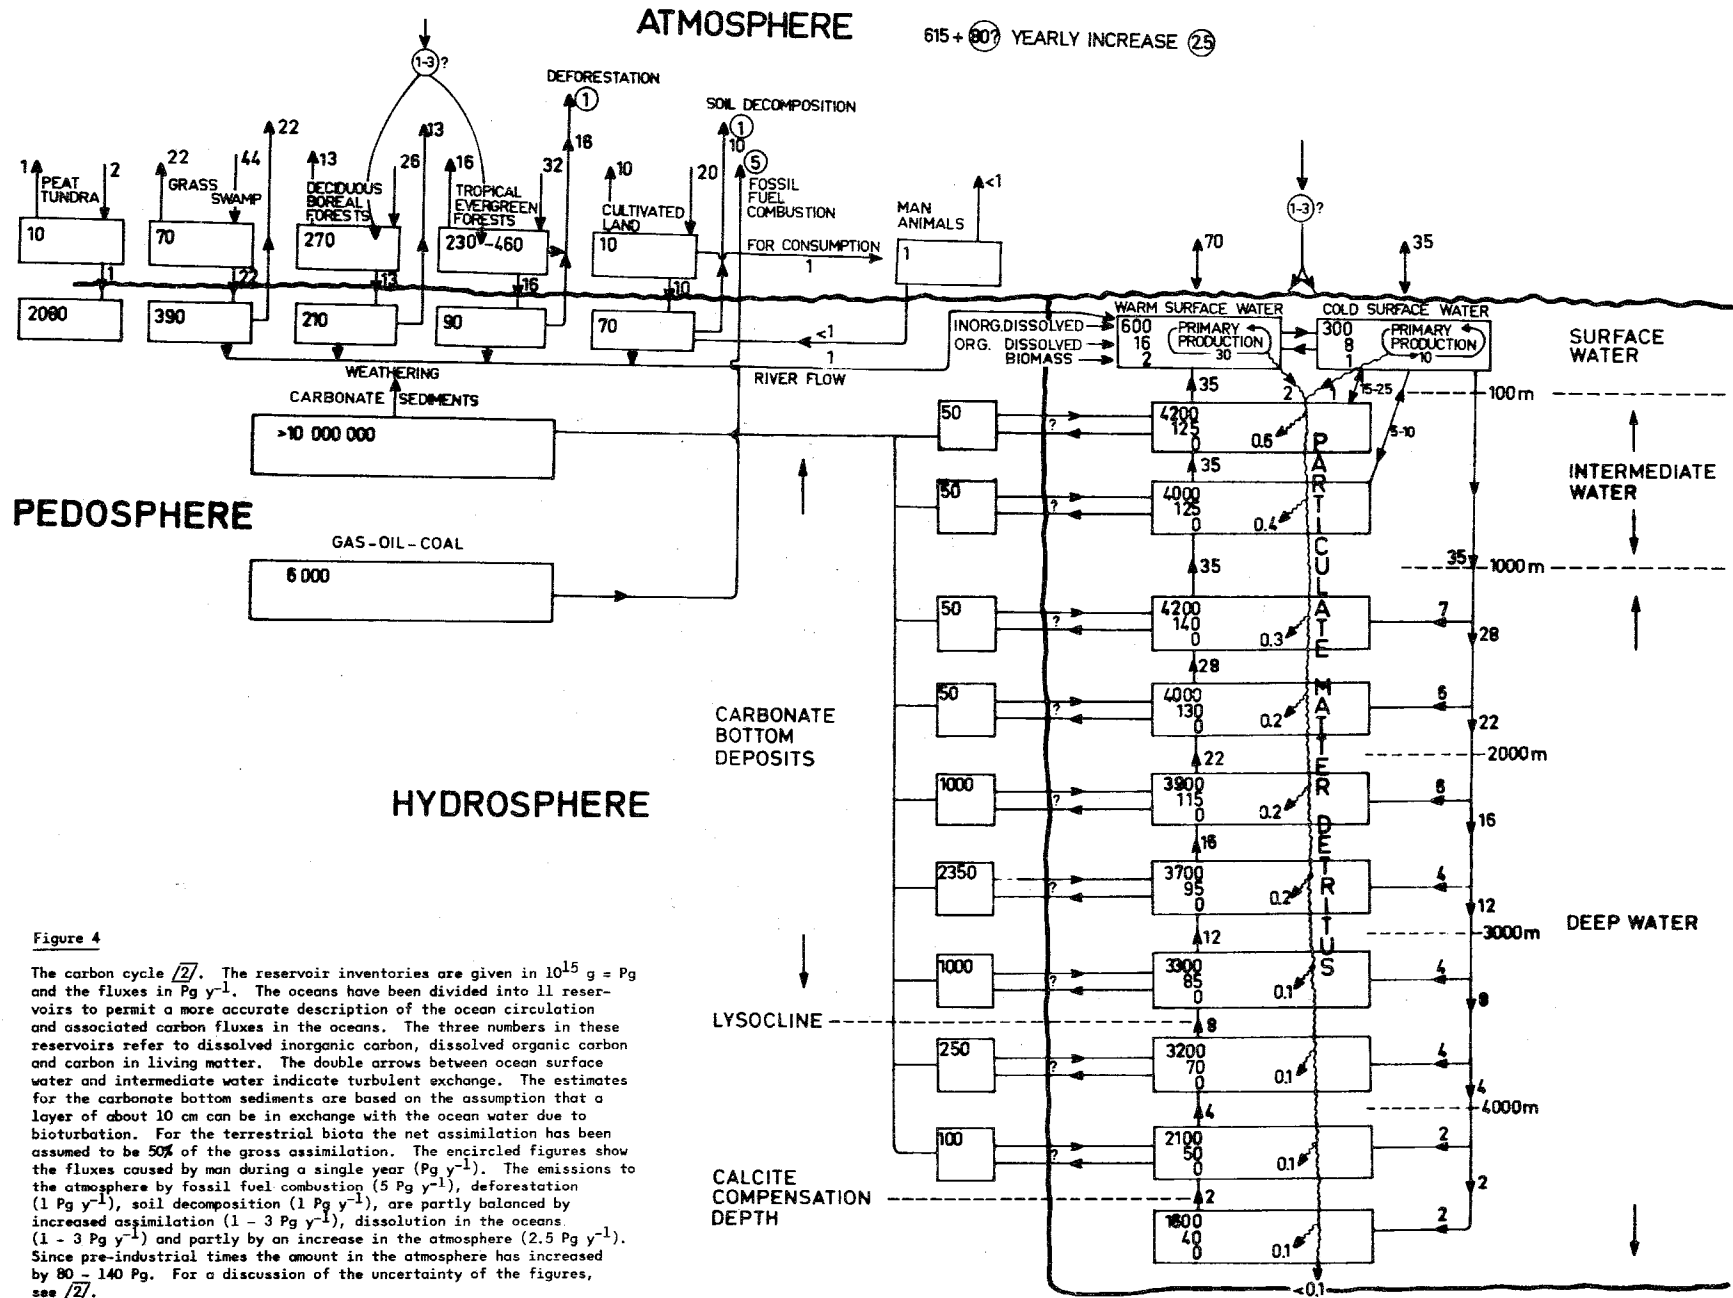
ATMOSPHERE

615 + 80? YEARLY INCREASE 2.5

(1-3)?

DEFORESTATION 1

SOIL DECOMPOSITION 1

1 PEAT TUNDRA 2

22 GRASS 44 SWAMP

22

13 DECIDUOUS BOREAL FORESTS 26 13

16 TROPICAL EVERGREEN FORESTS 32 16

10 CULTIVATED LAND 20 10

5 FOSSIL FUEL COMBUSTION

MAN ANIMALS <1

10 | 70 | 270 | 230-460 | 10 | 1

FOR CONSUMPTION 1

1 | 22 | 13 | 16 | 10

2080 | 390 | 210 | 90 | 70

<1

1

WEATHERING

RIVER FLOW

CARBONATE SEDIMENTS

>10 000 000

PEDOSPHERE

GAS-OIL-COAL

6 000

70 (1-3)? 35

INORG. DISSOLVED
ORG. DISSOLVED
BIOMASS

WARM SURFACE WATER 600 16 2 PRIMARY PRODUCTION 30

COLD SURFACE WATER 300 8 1 PRIMARY PRODUCTION 10

SURFACE WATER

35 2 1 15-25

100 m

5-10

INTERMEDIATE WATER

35 1000 m

PARTICULATE MATTER DETRITUS

50 | ? | 4200 125 0 | 0.6
35
50 | ? | 4000 125 0 | 0.4
35
50 | ? | 4200 140 0 | 0.3 | 7 | 28
28
50 | ? | 4000 130 0 | 0.2 | 6 | 22
22
2000 m
1000 | ? | 3900 115 0 | 0.2 | 6 | 16
16
2350 | ? | 3700 95 0 | 0.2 | 4 | 12
12
3000 m
1000 | ? | 3300 85 0 | 0.1 | 4 | 8
8
250 | ? | 3200 70 0 | 0.1 | 4 | 4
4
4000 m
100 | ? | 2100 50 0 | 0.1 | 2 | 2
2
1800 40 0 | 0.1 | 2

<0.1

DEEP WATER

CARBONATE BOTTOM DEPOSITS

HYDROSPHERE

LYSOCLINE

CALCITE COMPENSATION DEPTH

Figure 4

The carbon cycle /2/. The reservoir inventories are given in $10^{15}$ g = Pg and the fluxes in Pg $y^{-1}$. The oceans have been divided into 11 reservoirs to permit a more accurate description of the ocean circulation and associated carbon fluxes in the oceans. The three numbers in these reservoirs refer to dissolved inorganic carbon, dissolved organic carbon and carbon in living matter. The double arrows between ocean surface water and intermediate water indicate turbulent exchange. The estimates for the carbonate bottom sediments are based on the assumption that a layer of about 10 cm can be in exchange with the ocean water due to bioturbation. For the terrestrial biota the net assimilation has been assumed to be 50% of the gross assimilation. The encircled figures show the fluxes caused by man during a single year (Pg $y^{-1}$). The emissions to the atmosphere by fossil fuel combustion (5 Pg $y^{-1}$), deforestation (1 Pg $y^{-1}$), soil decomposition (1 Pg $y^{-1}$), are partly balanced by increased assimilation (1 - 3 Pg $y^{-1}$), dissolution in the oceans (1 - 3 Pg $y^{-1}$) and partly by an increase in the atmosphere (2.5 Pg $y^{-1}$). Since pre-industrial times the amount in the atmosphere has increased by 80 - 140 Pg. For a discussion of the uncertainty of the figures, see /2/.